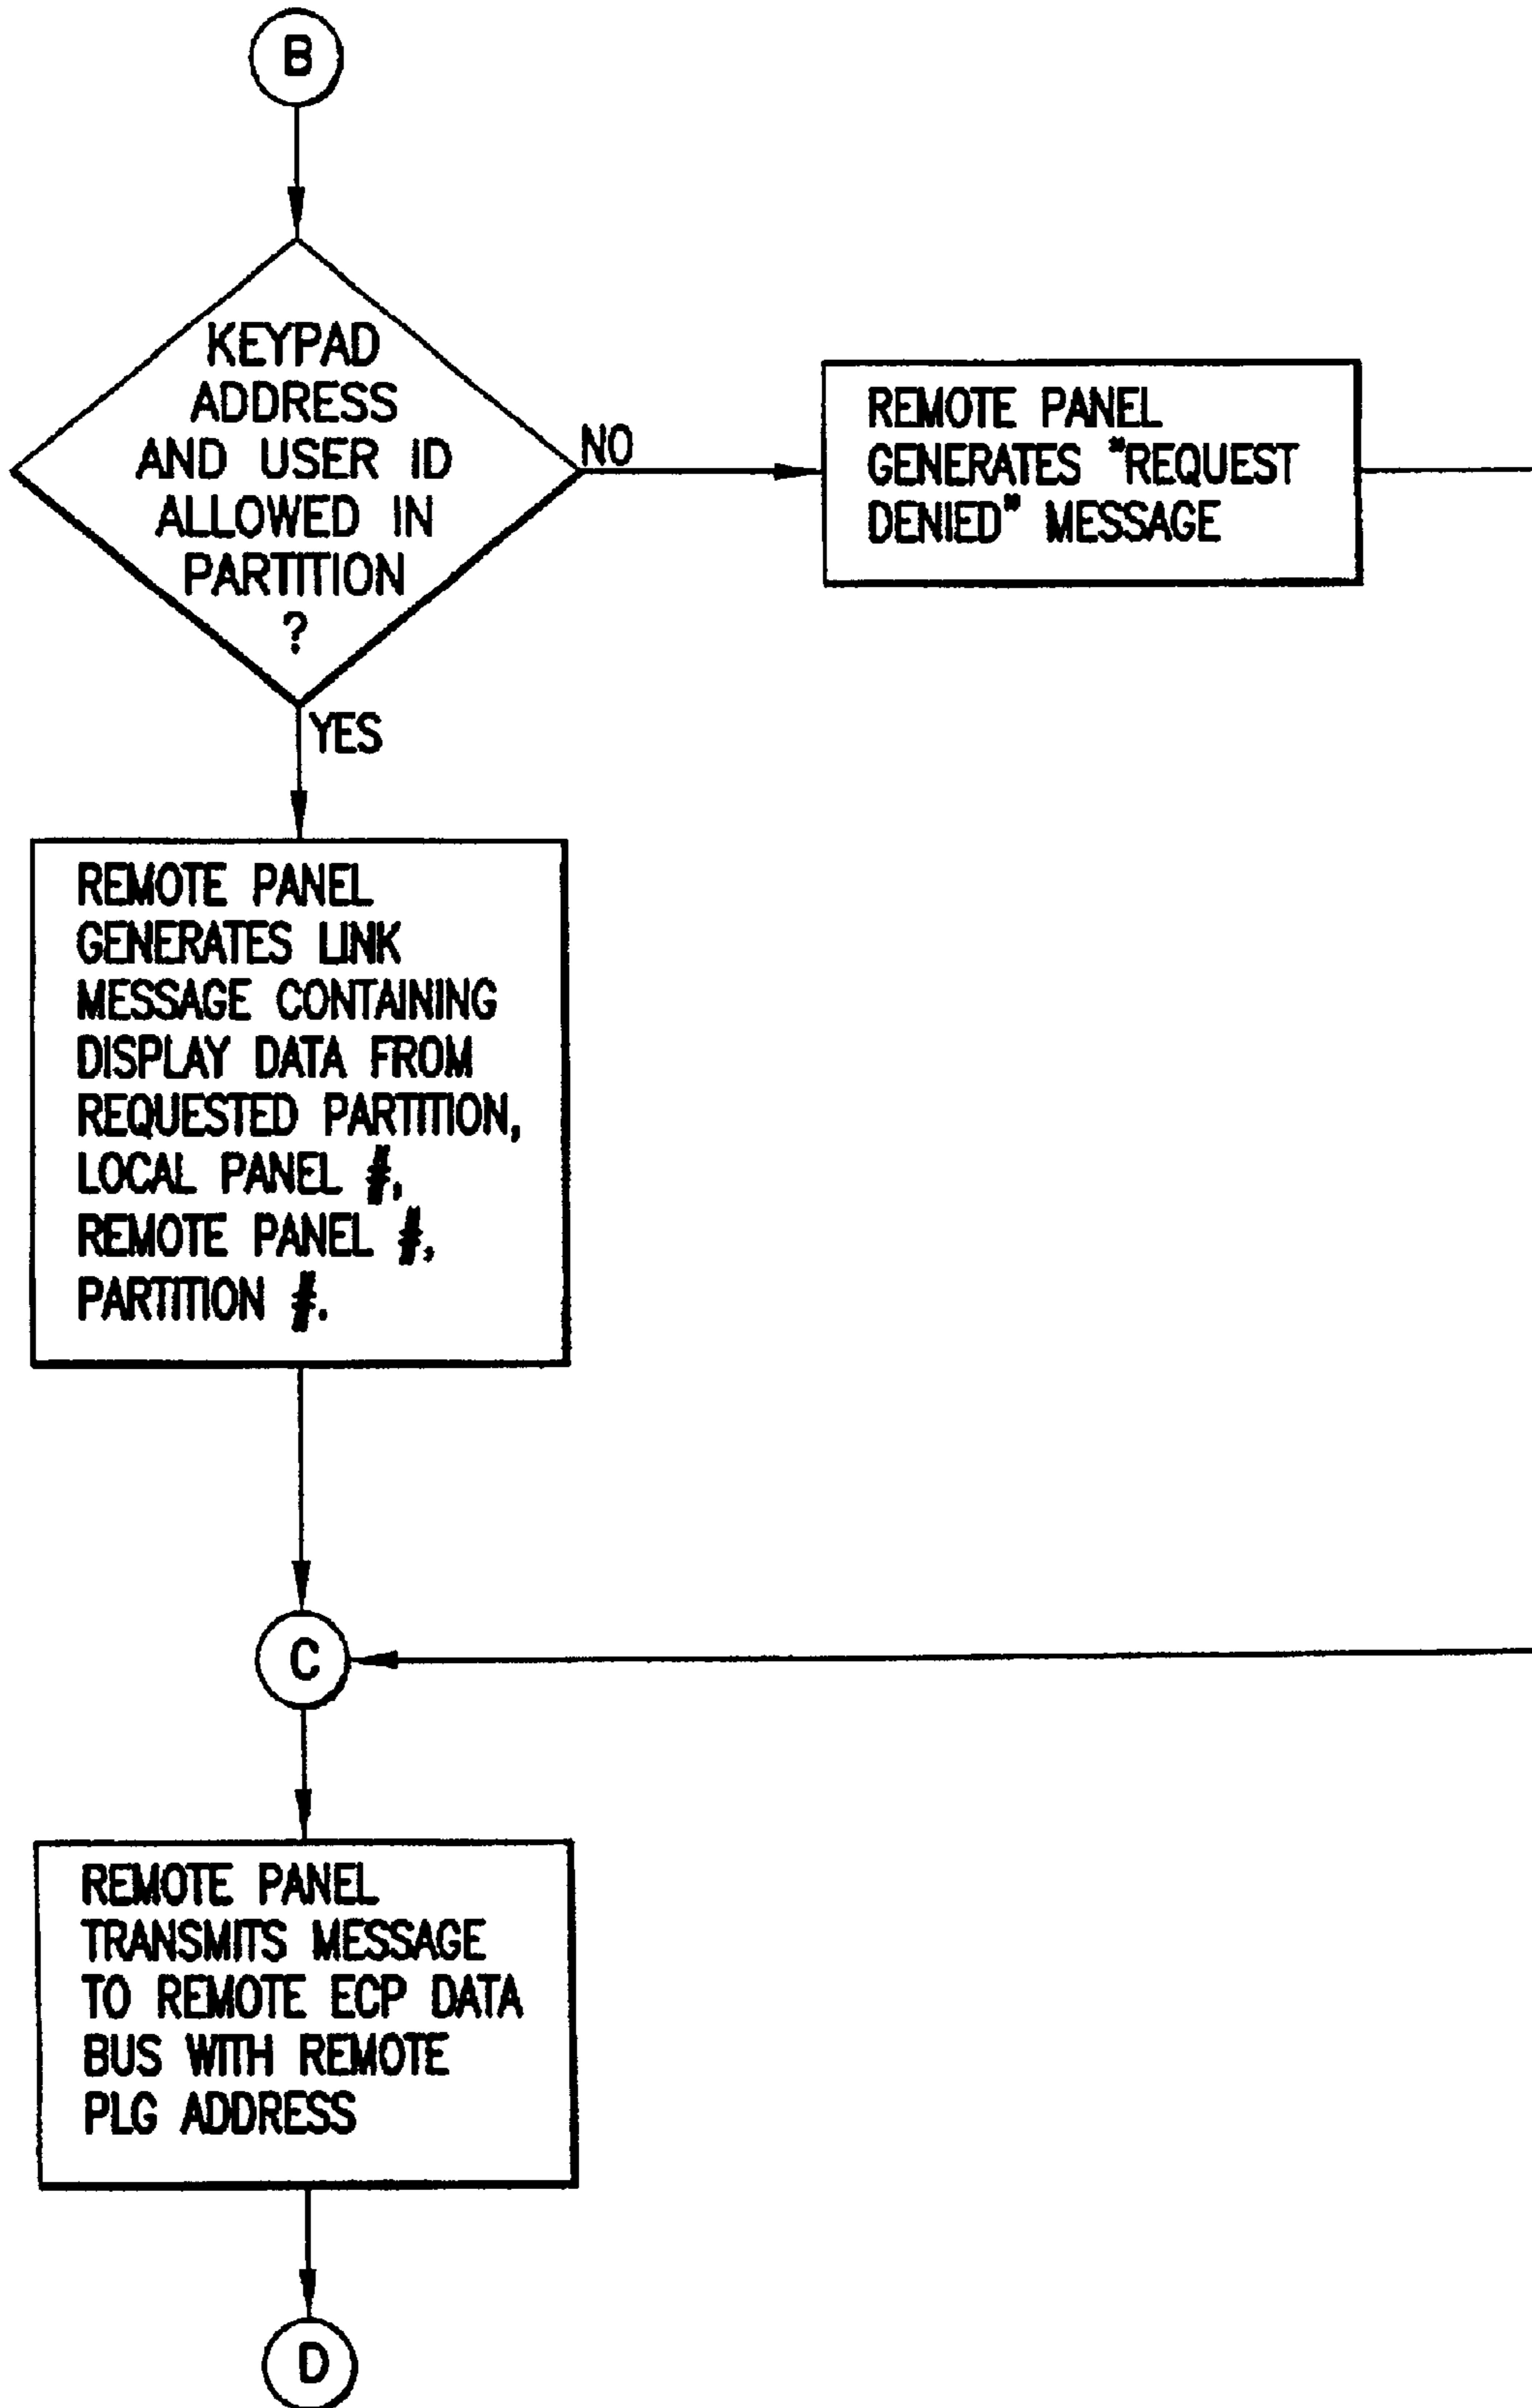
B

KEYPAD ADDRESS AND USER ID ALLOWED IN PARTITION ?

NO

REMOTE PANEL GENERATES "REQUEST DENIED" MESSAGE

YES

REMOTE PANEL GENERATES LINK MESSAGE CONTAINING DISPLAY DATA FROM REQUESTED PARTITION, LOCAL PANEL #, REMOTE PANEL #, PARTITION #.

C

REMOTE PANEL TRANSMITS MESSAGE TO REMOTE ECP DATA BUS WITH REMOTE PLG ADDRESS

D